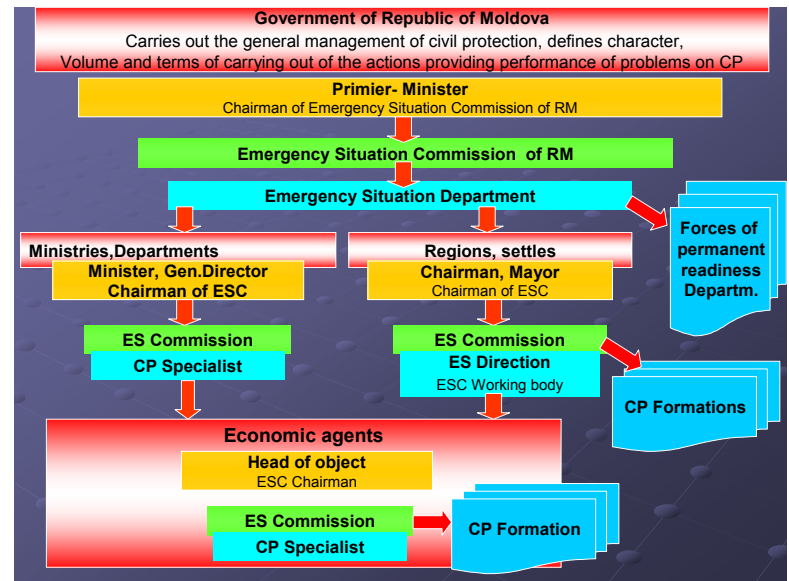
Government of Republic of Moldova
Carries out the general management of civil protection, defines character, Volume and terms of carrying out of the actions providing performance of problems on CP

Primier- Minister
Chairman of Emergency Situation Commission of RM

Emergency Situation Commission of RM

Emergency Situation Department

Forces of permanent readiness Departm.

Ministries,Departments
Minister, Gen.Director
Chairman of ESC

Regions, settles
Chairman, Mayor
Chairman of ESC

ES Commission
CP Specialist

ES Commission
ES Direction
ESC Working body

CP Formations

Economic agents
Head of object
ESC Chairman

ES Commission
CP Specialist

CP Formation